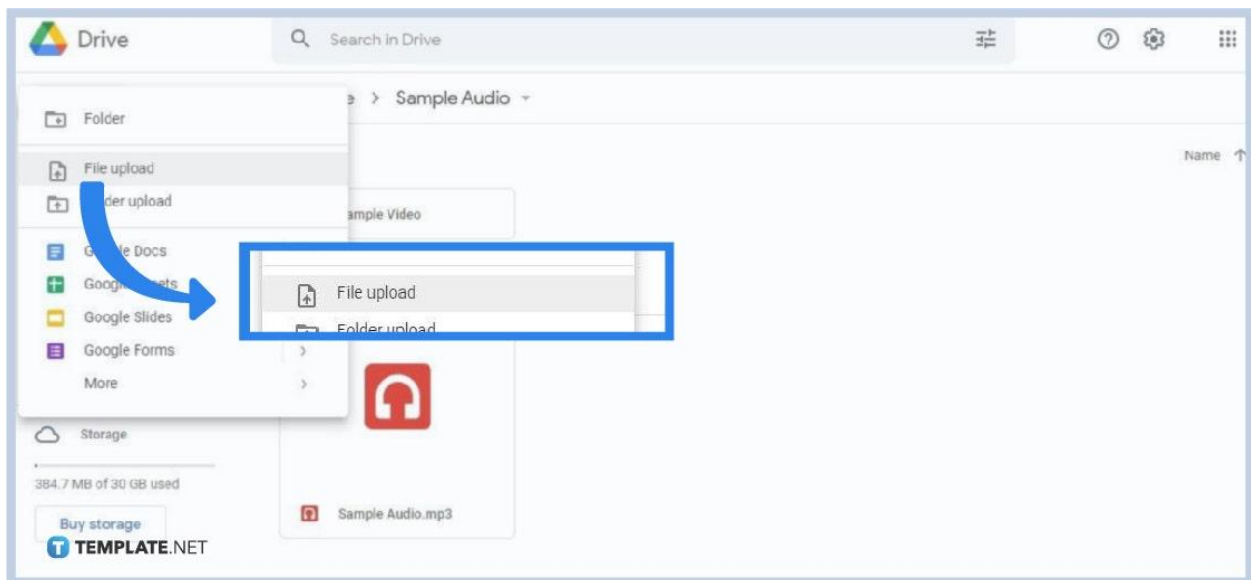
Drive

Search in Drive

Folder

File upload

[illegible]der upload

G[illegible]e Docs

Googl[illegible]ets

Google Slides

Google Forms

More

e > Sample Audio

Name

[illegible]ample Video

File upload

Folder upload

Storage

384.7 MB of 30 GB used

Buy storage

Sample Audio.mp3

TEMPLATE.NET